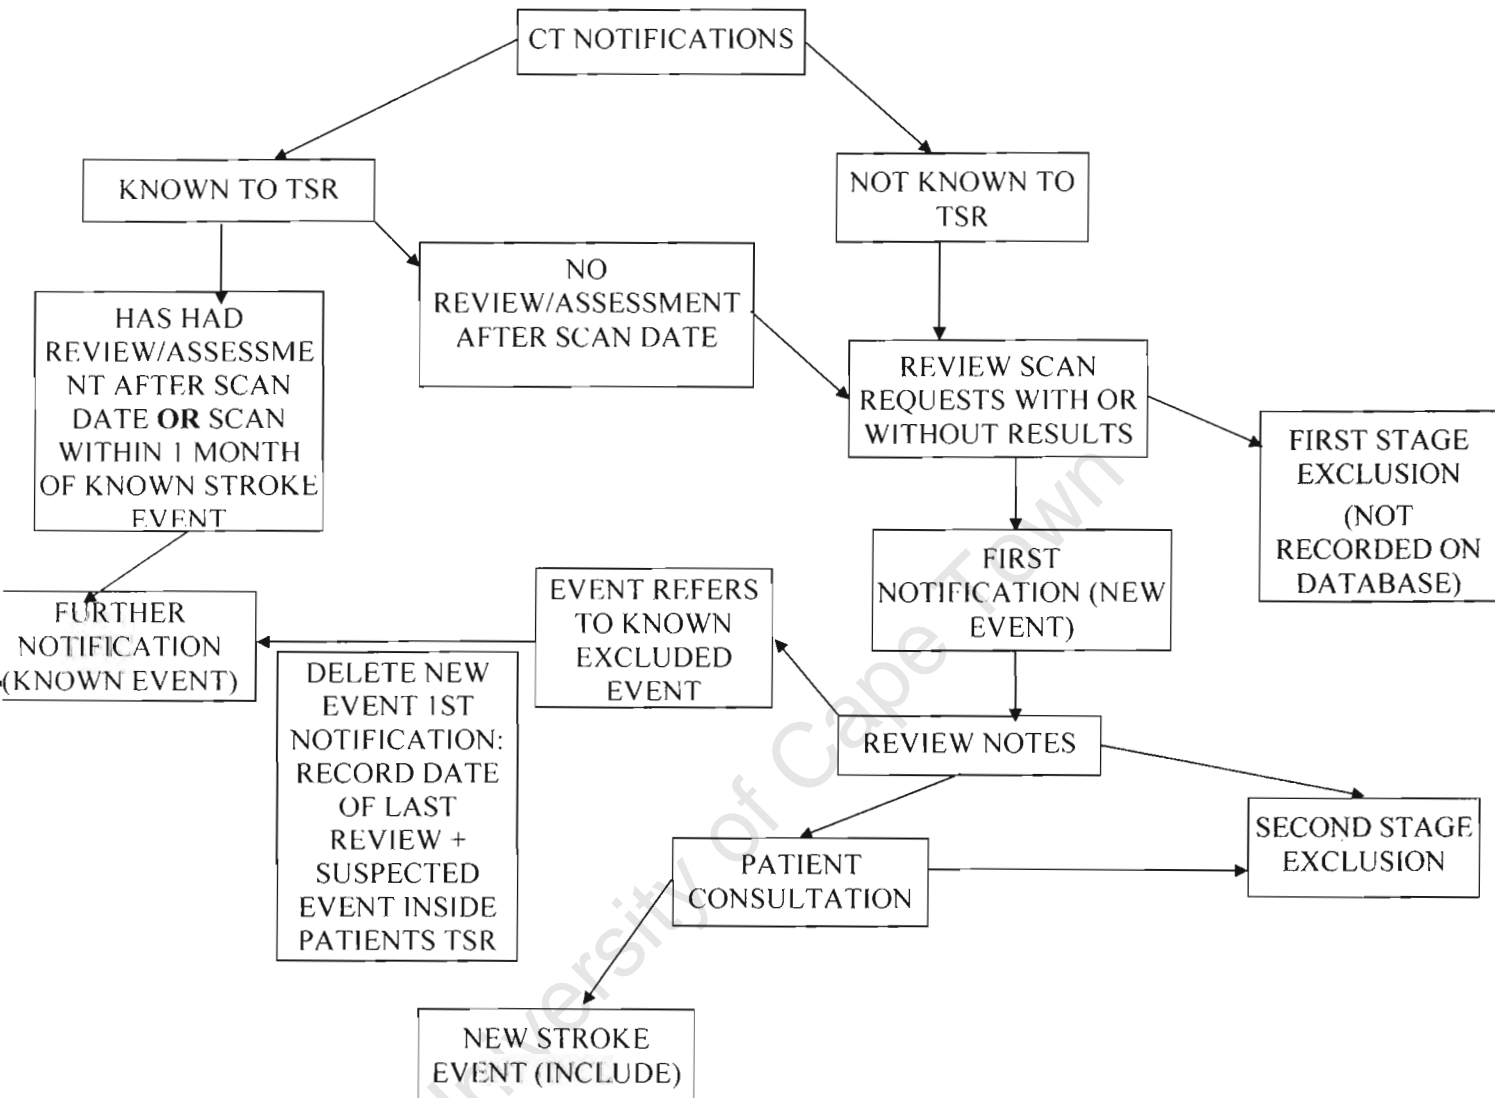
CT NOTIFICATIONS

KNOWN TO TSR

NOT KNOWN TO TSR

HAS HAD REVIEW/ASSESSMENT AFTER SCAN DATE **OR** SCAN WITHIN 1 MONTH OF KNOWN STROKE EVENT

NO REVIEW/ASSESSMENT AFTER SCAN DATE

REVIEW SCAN REQUESTS WITH OR WITHOUT RESULTS

FIRST STAGE EXCLUSION (NOT RECORDED ON DATABASE)

FIRST NOTIFICATION (NEW EVENT)

FURTHER NOTIFICATION (KNOWN EVENT)

EVENT REFERS TO KNOWN EXCLUDED EVENT

DELETE NEW EVENT 1ST NOTIFICATION: RECORD DATE OF LAST REVIEW + SUSPECTED EVENT INSIDE PATIENTS TSR

REVIEW NOTES

PATIENT CONSULTATION

SECOND STAGE EXCLUSION

NEW STROKE EVENT (INCLUDE)

University of Cape Town